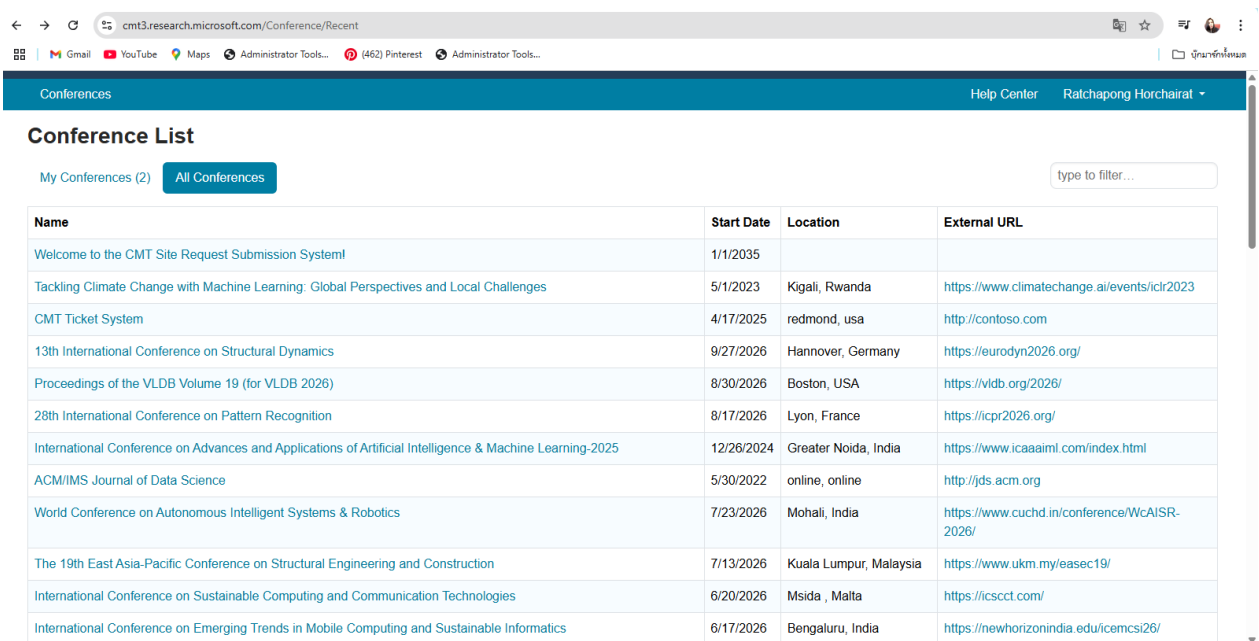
cmt3.research.microsoft.com/Conference/Recent

Gmail YouTube Maps Administrator Tools... (462) Pinterest Administrator Tools...

บุ๊กมาร์กทั้งหมด

Conferences

Help Center Ratchapong Horchairat

Conference List

My Conferences (2) All Conferences

type to filter...

| Name | Start Date | Location | External URL |
|---|---|---|---|
| Welcome to the CMT Site Request Submission System! | 1/1/2035 | | |
| Tackling Climate Change with Machine Learning: Global Perspectives and Local Challenges | 5/1/2023 | Kigali, Rwanda | https://www.climatechange.ai/events/iclr2023 |
| CMT Ticket System | 4/17/2025 | redmond, usa | http://contoso.com |
| 13th International Conference on Structural Dynamics | 9/27/2026 | Hannover, Germany | https://eurodyn2026.org/ |
| Proceedings of the VLDB Volume 19 (for VLDB 2026) | 8/30/2026 | Boston, USA | https://vldb.org/2026/ |
| 28th International Conference on Pattern Recognition | 8/17/2026 | Lyon, France | https://icpr2026.org/ |
| International Conference on Advances and Applications of Artificial Intelligence & Machine Learning-2025 | 12/26/2024 | Greater Noida, India | https://www.icaaaiml.com/index.html |
| ACM/IMS Journal of Data Science | 5/30/2022 | online, online | http://jds.acm.org |
| World Conference on Autonomous Intelligent Systems & Robotics | 7/23/2026 | Mohali, India | https://www.cuchd.in/conference/WcAISR-2026/ |
| The 19th East Asia-Pacific Conference on Structural Engineering and Construction | 7/13/2026 | Kuala Lumpur, Malaysia | https://www.ukm.my/easec19/ |
| International Conference on Sustainable Computing and Communication Technologies | 6/20/2026 | Msida , Malta | https://icscct.com/ |
| International Conference on Emerging Trends in Mobile Computing and Sustainable Informatics | 6/17/2026 | Bengaluru, India | https://newhorizonindia.edu/icemcsi26/ |